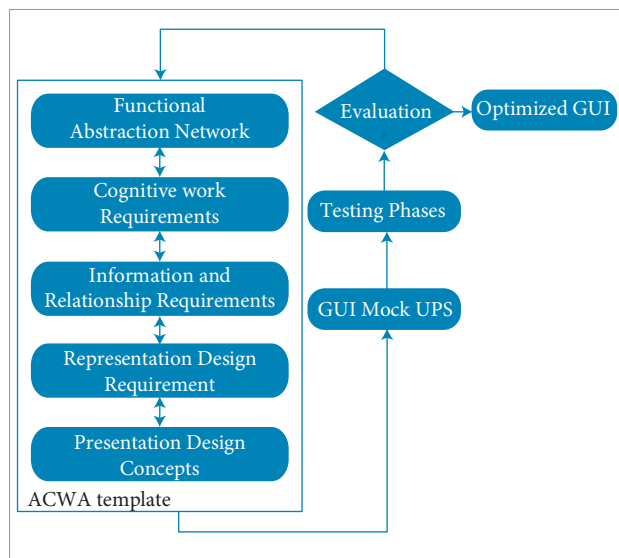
Functional Abstraction Network

Cognitive work Requirements

Information and Relationship Requirements

Representation Design Requirement

Presentation Design Concepts

ACWA template

Evaluation

Optimized GUI

Testing Phases

GUI Mock UPS